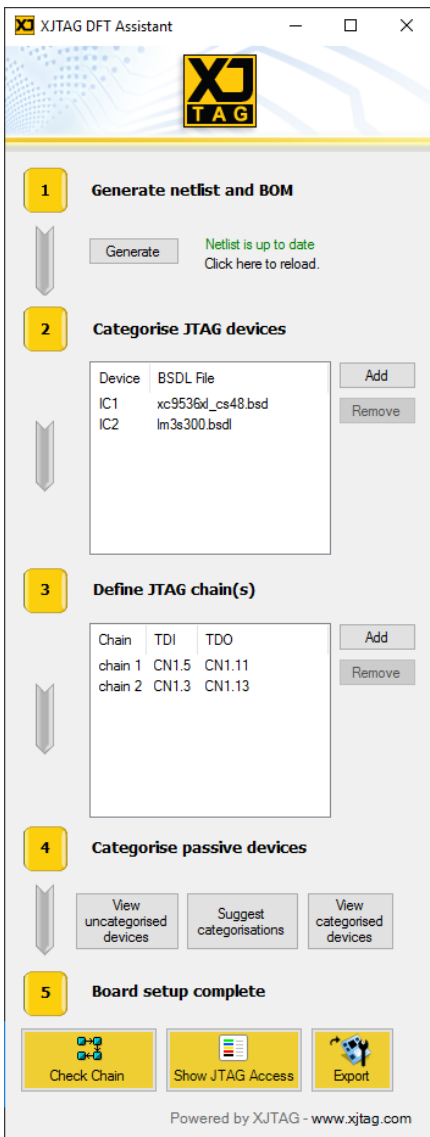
XJTAG DFT Assistant

XJ TAG

1 Generate netlist and BOM

Generate

Netlist is up to date
Click here to reload.

2 Categorise JTAG devices

| Device | BSDL File |
|---|---|
| IC1 | xc9536xl_cs48.bsd |
| IC2 | lm3s300.bsdl |

Add

Remove

3 Define JTAG chain(s)

| Chain | TDI | TDO |
|---|---|---|
| chain 1 | CN1.5 | CN1.11 |
| chain 2 | CN1.3 | CN1.13 |

Add

Remove

4 Categorise passive devices

View uncategorised devices

Suggest categorisations

View categorised devices

5 Board setup complete

Check Chain

Show JTAG Access

Export

Powered by XJTAG - www.xjtag.com